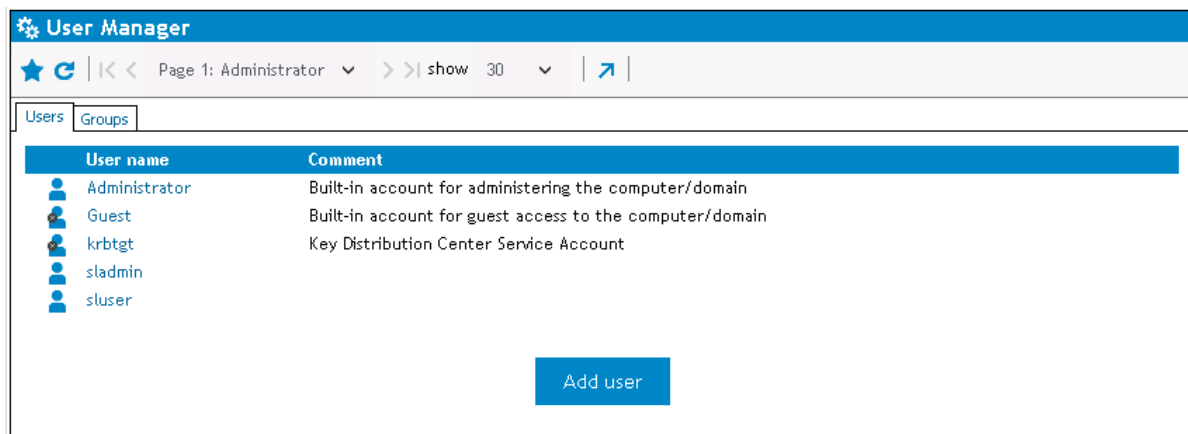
User Manager

Page 1: Administrator show 30

Users Groups

| User name | Comment |
|---|---|
| Administrator | Built-in account for administering the computer/domain |
| Guest | Built-in account for guest access to the computer/domain |
| krbtgt | Key Distribution Center Service Account |
| sladmin | |
| sluser | |

Add user